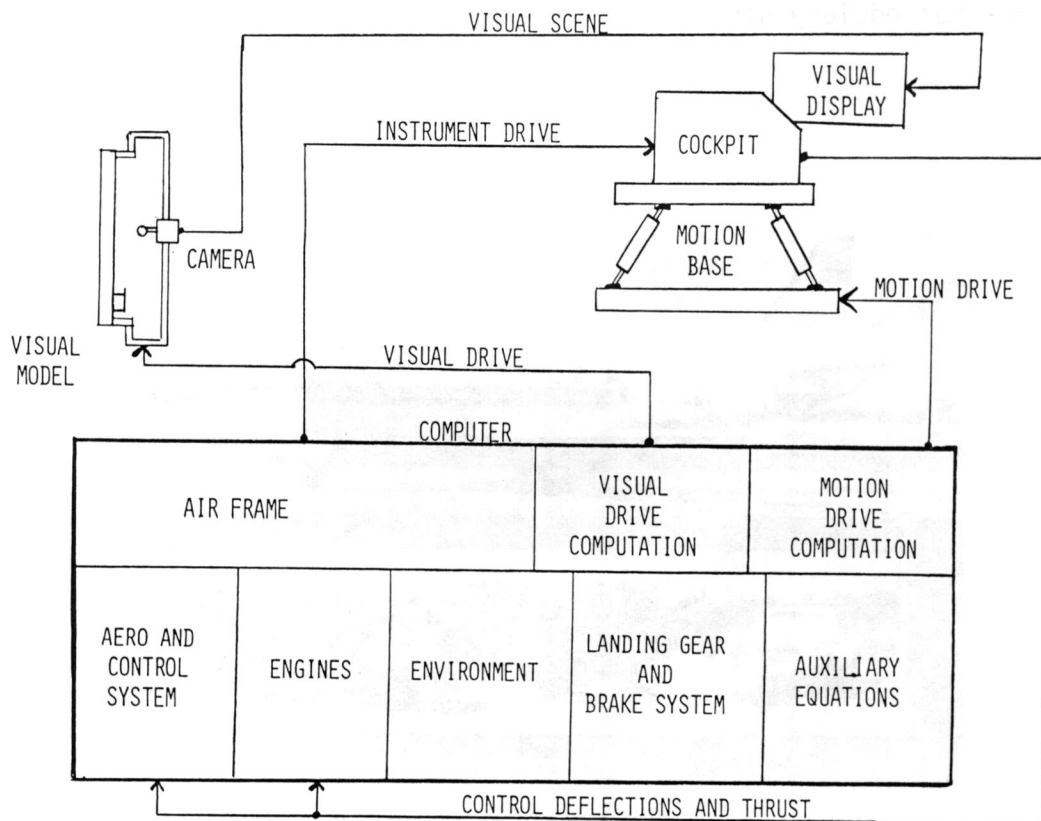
VISUAL SCENE

VISUAL DISPLAY

INSTRUMENT DRIVE

COCKPIT

CAMERA

MOTION BASE

MOTION DRIVE

VISUAL MODEL

VISUAL DRIVE

COMPUTER

| AIR FRAME | | | VISUAL DRIVE COMPUTATION | MOTION DRIVE COMPUTATION |
|---|---|---|---|---|
| AERO AND CONTROL SYSTEM | ENGINES | ENVIRONMENT | LANDING GEAR AND BRAKE SYSTEM | AUXILIARY EQUATIONS |

CONTROL DEFLECTIONS AND THRUST